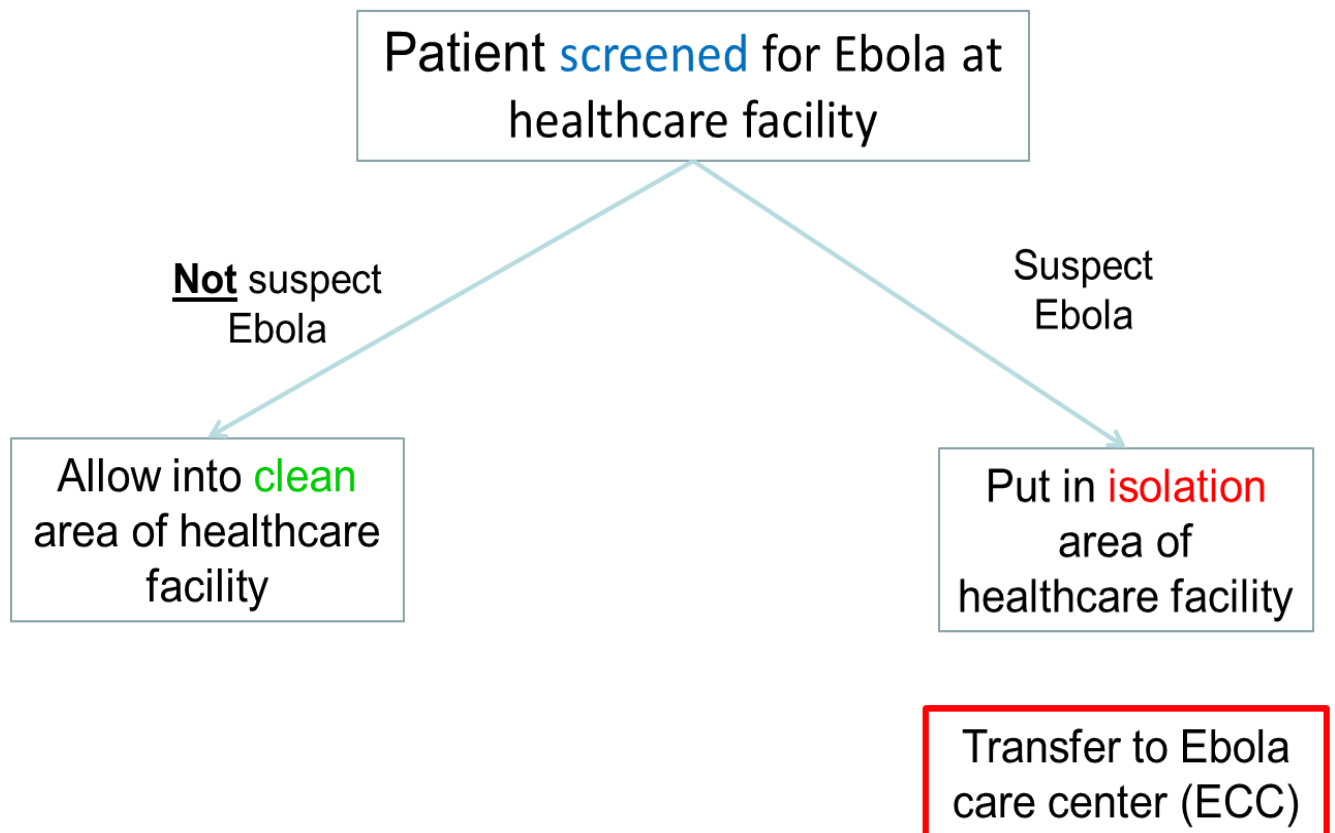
Patient screened for Ebola at healthcare facility

Not suspect Ebola

Suspect Ebola

Allow into clean area of healthcare facility

Put in isolation area of healthcare facility

Transfer to Ebola care center (ECC)